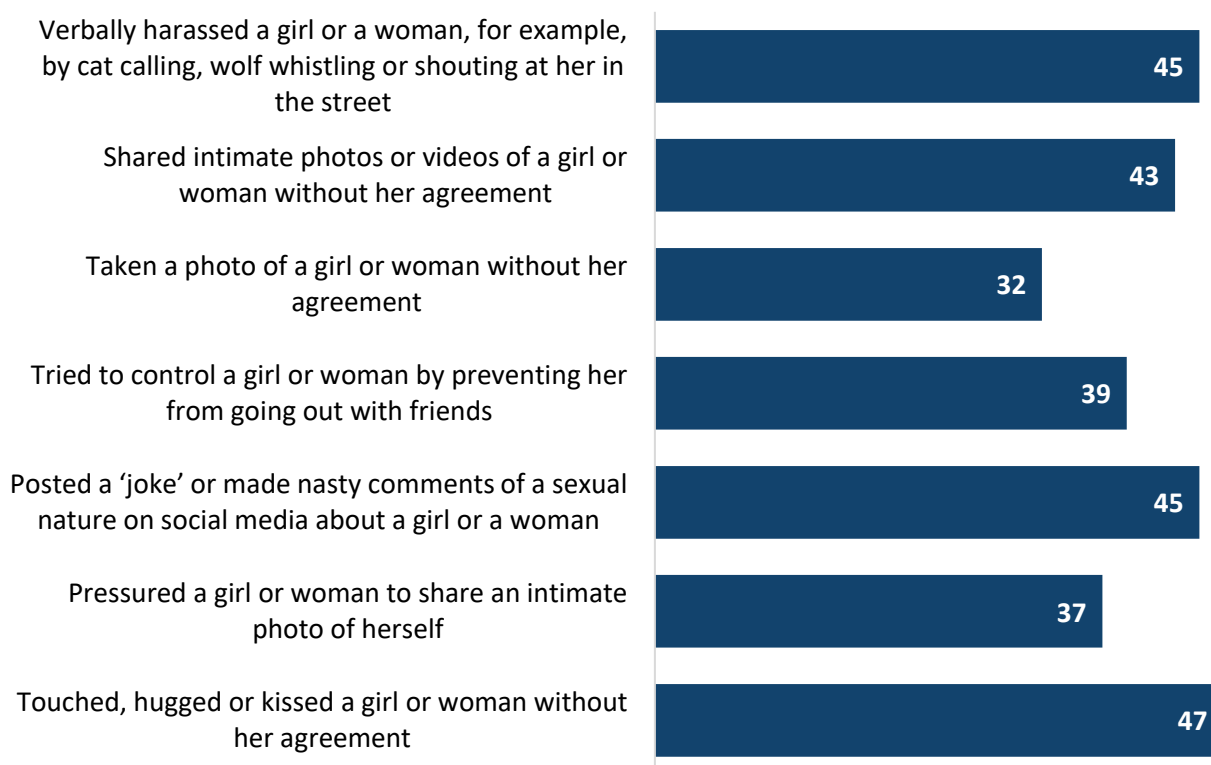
Verbally harassed a girl or a woman, for example, by cat calling, wolf whistling or shouting at her in the street
45

Shared intimate photos or videos of a girl or woman without her agreement
43

Taken a photo of a girl or woman without her agreement
32

Tried to control a girl or woman by preventing her from going out with friends
39

Posted a 'joke' or made nasty comments of a sexual nature on social media about a girl or a woman
45

Pressured a girl or woman to share an intimate photo of herself
37

Touched, hugged or kissed a girl or woman without her agreement
47